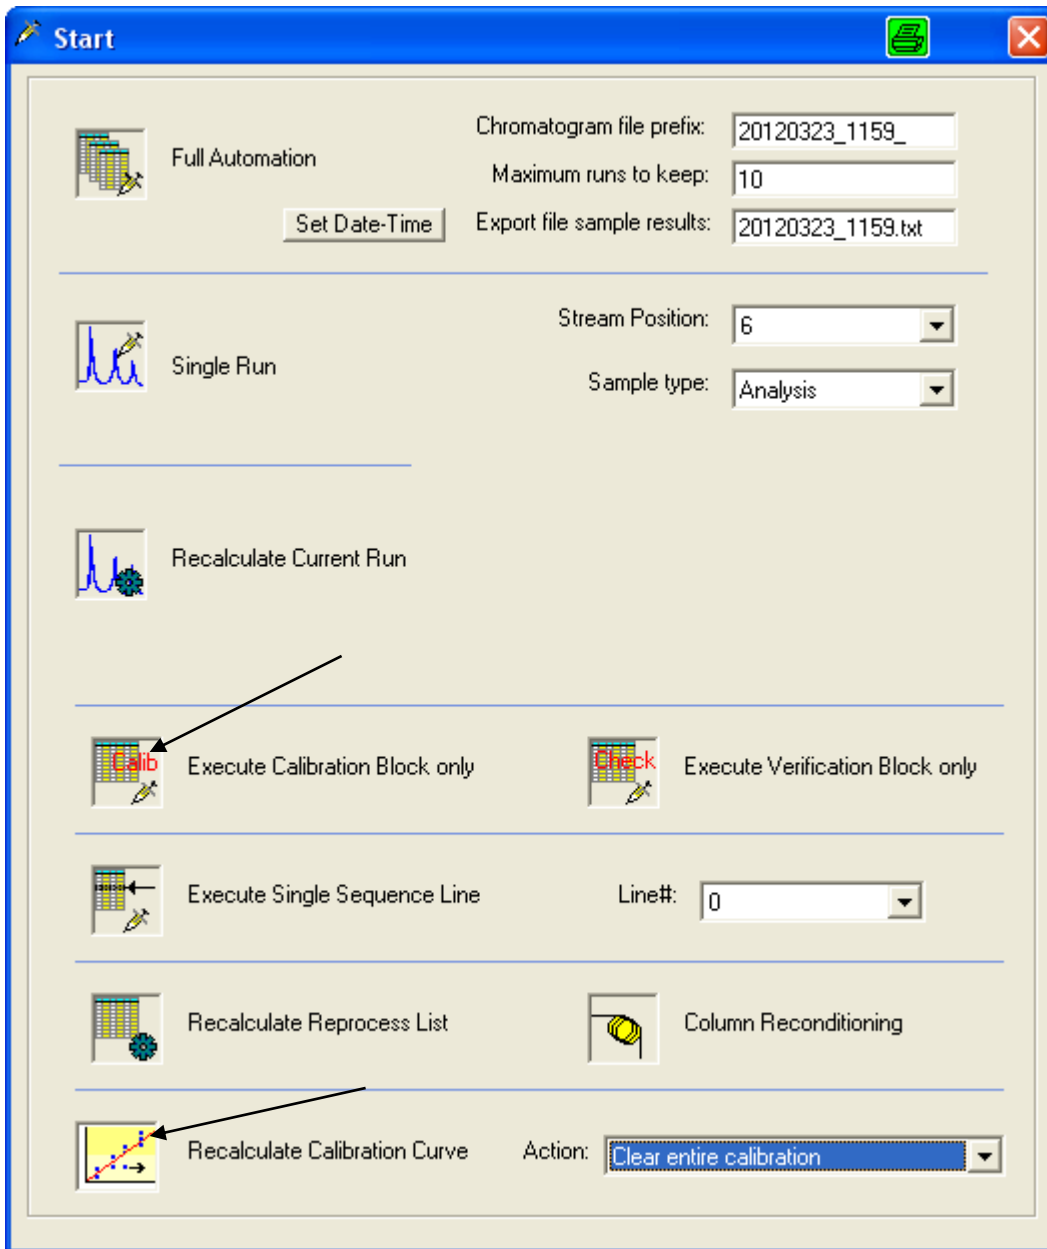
Start

Full Automation

Set Date-Time

Chromatogram file prefix: 20120323_1159_

Maximum runs to keep: 10

Export file sample results: 20120323_1159.txt

Single Run

Stream Position: 6

Sample type: Analysis

Recalculate Current Run

Calib Execute Calibration Block only

Check Execute Verification Block only

Execute Single Sequence Line

Line#: 0

Recalculate Reprocess List

Column Reconditioning

Recalculate Calibration Curve

Action: Clear entire calibration